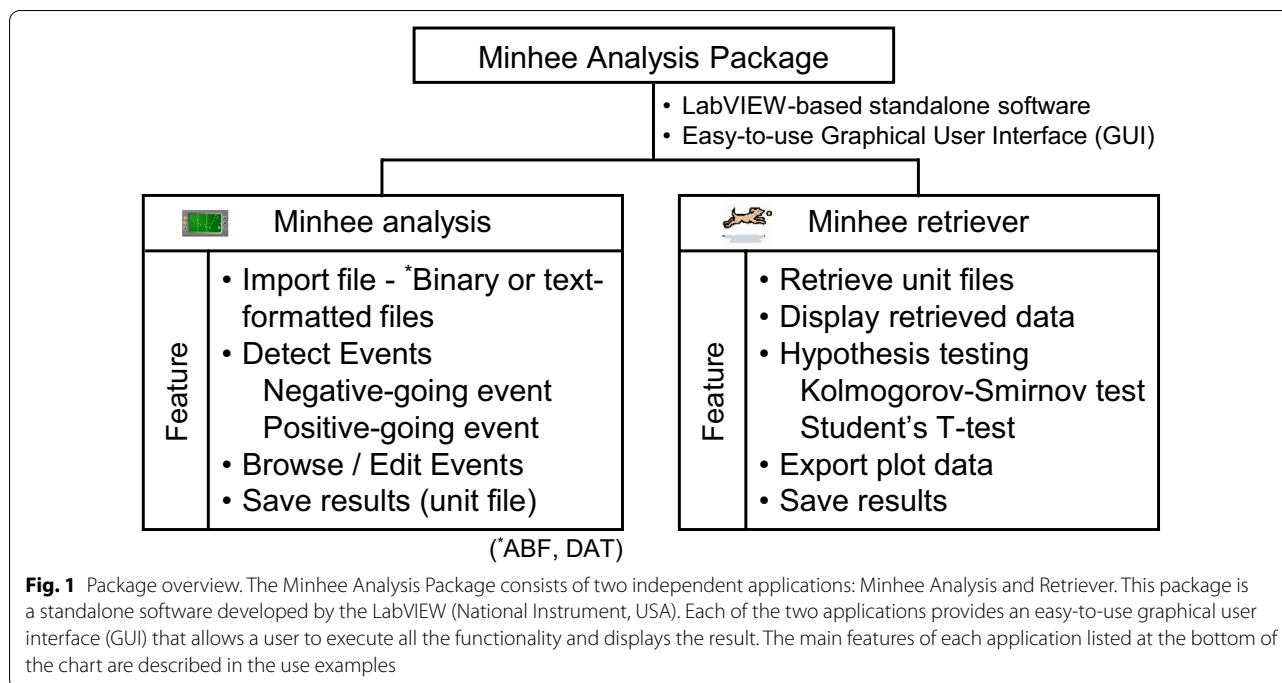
Minhee Analysis Package

• LabVIEW-based standalone software
• Easy-to-use Graphical User Interface (GUI)

Minhee analysis

Feature

• Import file - $^{*}$Binary or text-formatted files
• Detect Events
Negative-going event
Positive-going event
• Browse / Edit Events
• Save results (unit file)

($^{*}$ABF, DAT)

Minhee retriever

Feature

• Retrieve unit files
• Display retrieved data
• Hypothesis testing
Kolmogorov-Smirnov test
Student's T-test
• Export plot data
• Save results

**Fig. 1** Package overview. The Minhee Analysis Package consists of two independent applications: Minhee Analysis and Retriever. This package is a standalone software developed by the LabVIEW (National Instrument, USA). Each of the two applications provides an easy-to-use graphical user interface (GUI) that allows a user to execute all the functionality and displays the result. The main features of each application listed at the bottom of the chart are described in the use examples